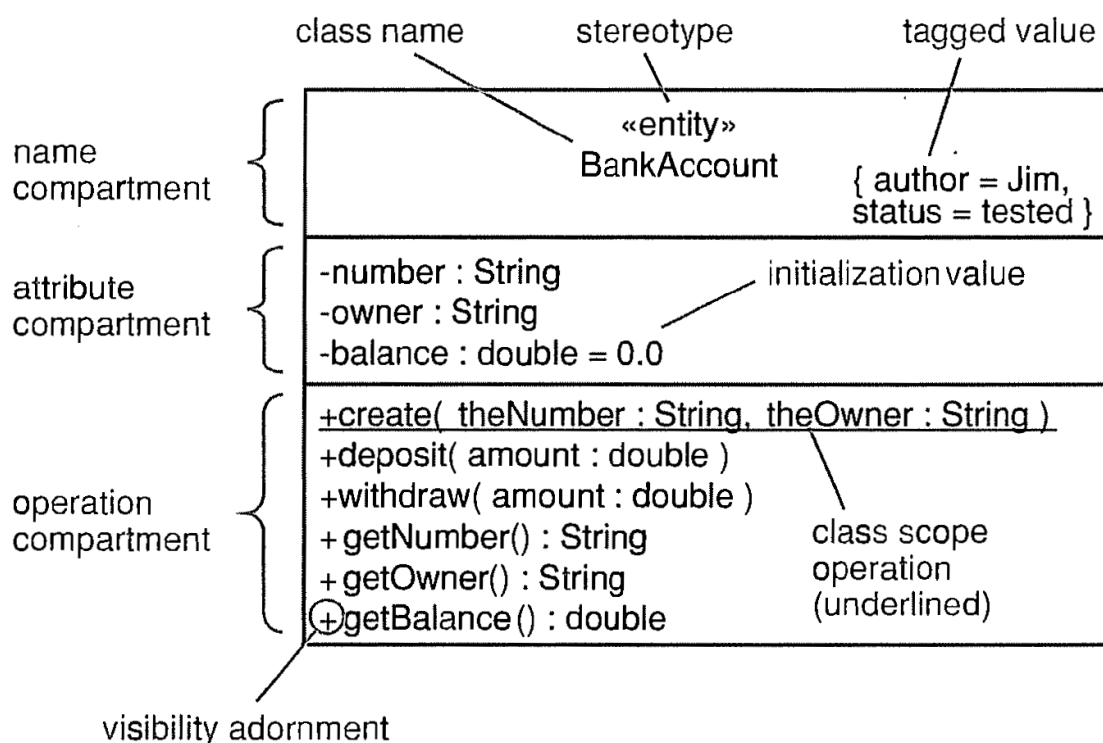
class name

stereotype

tagged value

name compartment

«entity»
BankAccount

{ author = Jim, status = tested }

attribute compartment

-number : String
-owner : String
-balance : double = 0.0

initialization value

operation compartment

+create( theNumber : String, theOwner : String )
+deposit( amount : double )
+withdraw( amount : double )
+ getNumber() : String
+ getOwner() : String
+ getBalance () : double

class scope operation (underlined)

visibility adornment